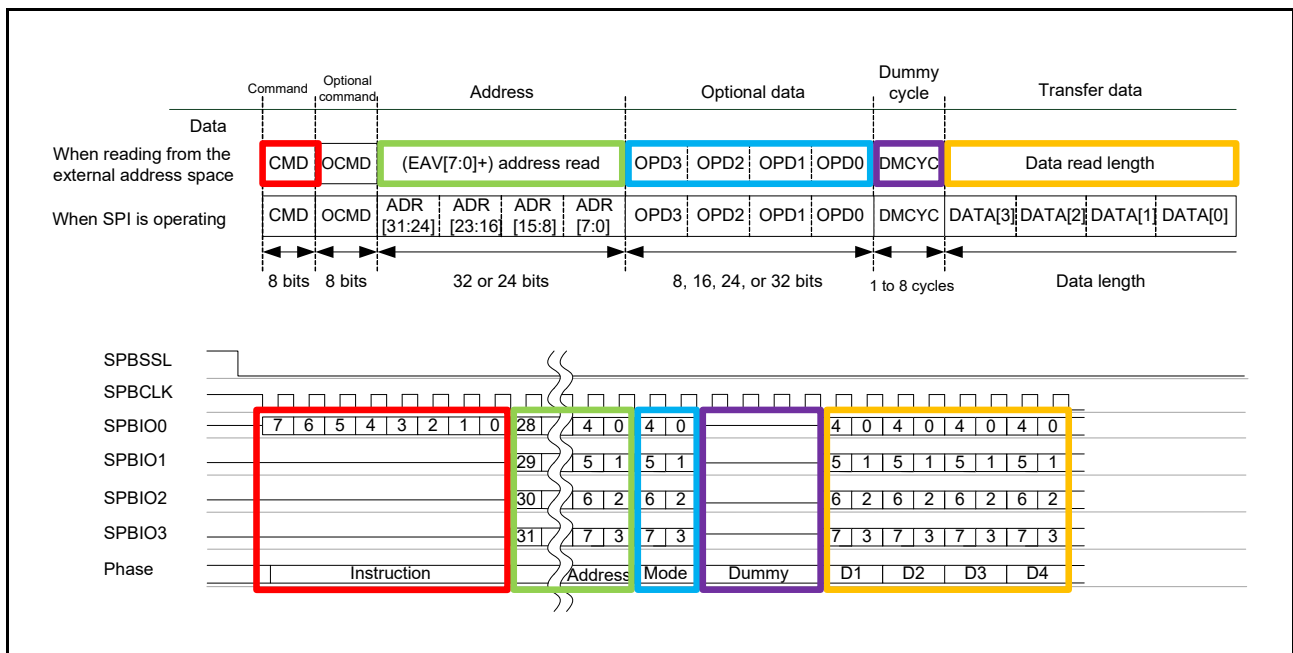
Command | Optional command | Address | Optional data | Dummy cycle | Transfer data

Data

When reading from the external address space: CMD | OCMD | (EAV[7:0]+) address read | OPD3 | OPD2 | OPD1 | OPD0 | DMCYC | Data read length

When SPI is operating: CMD | OCMD | ADR [31:24] | ADR [23:16] | ADR [15:8] | ADR [7:0] | OPD3 | OPD2 | OPD1 | OPD0 | DMCYC | DATA[3] | DATA[2] | DATA[1] | DATA[0]

8 bits | 8 bits | 32 or 24 bits | 8, 16, 24, or 32 bits | 1 to 8 cycles | Data length

SPBSSL
SPBCLK
SPBIO0: 7 6 5 4 3 2 1 0 | 28 | 4 0 | 4 0 | | 4 0 4 0 4 0 4 0
SPBIO1: 29 | 5 1 | 5 1 | | 5 1 5 1 5 1 5 1
SPBIO2: 30 | 6 2 | 6 2 | | 6 2 6 2 6 2 6 2
SPBIO3: 31 | 7 3 | 7 3 | | 7 3 7 3 7 3 7 3
Phase: Instruction | Address | Mode | Dummy | D1 | D2 | D3 | D4